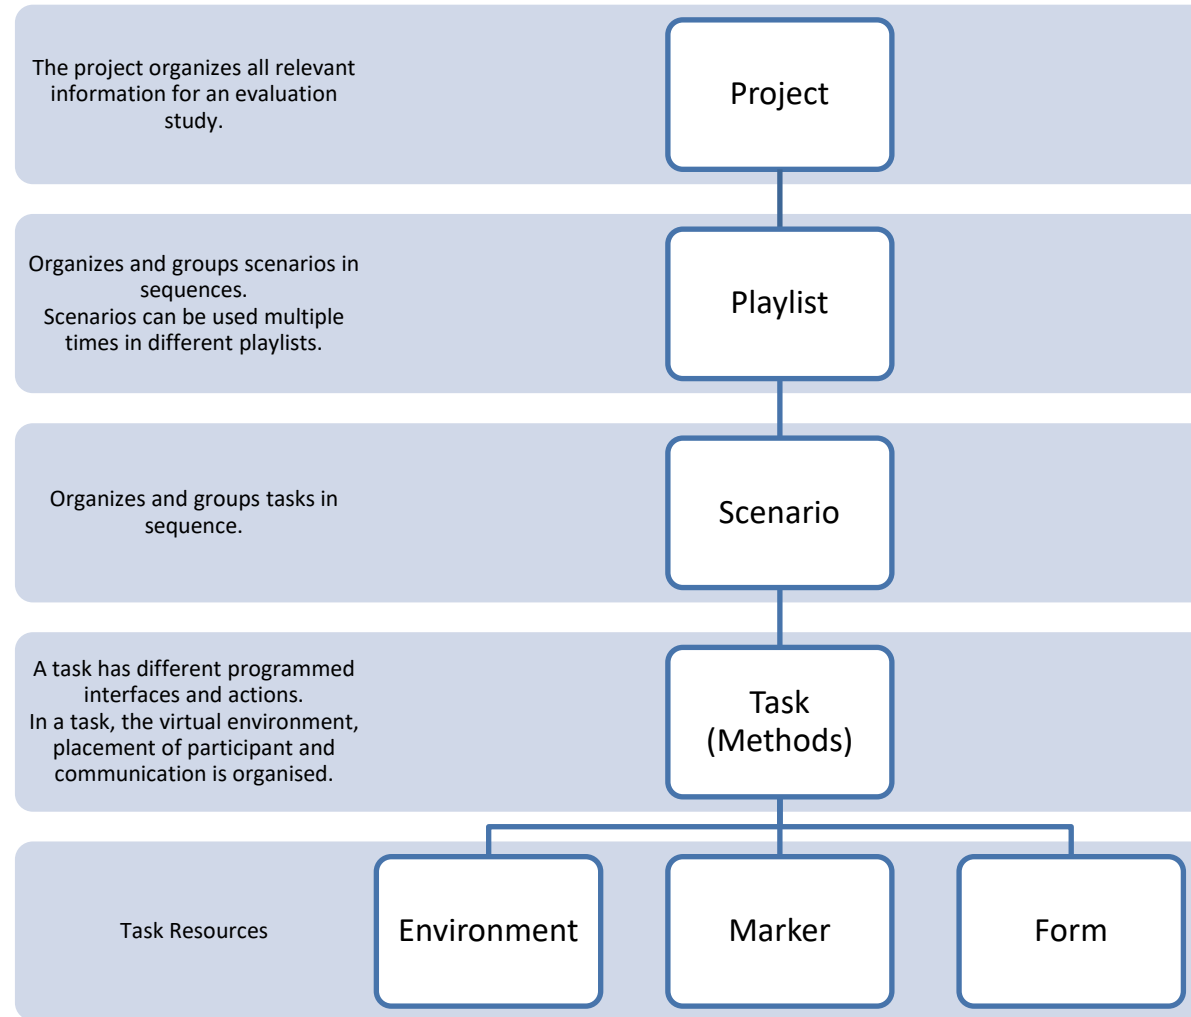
The project organizes all relevant information for an evaluation study.

Project

Organizes and groups scenarios in sequences.
Scenarios can be used multiple times in different playlists.

Playlist

Organizes and groups tasks in sequence.

Scenario

A task has different programmed interfaces and actions.
In a task, the virtual environment, placement of participant and communication is organised.

Task
(Methods)

Task Resources

Environment

Marker

Form